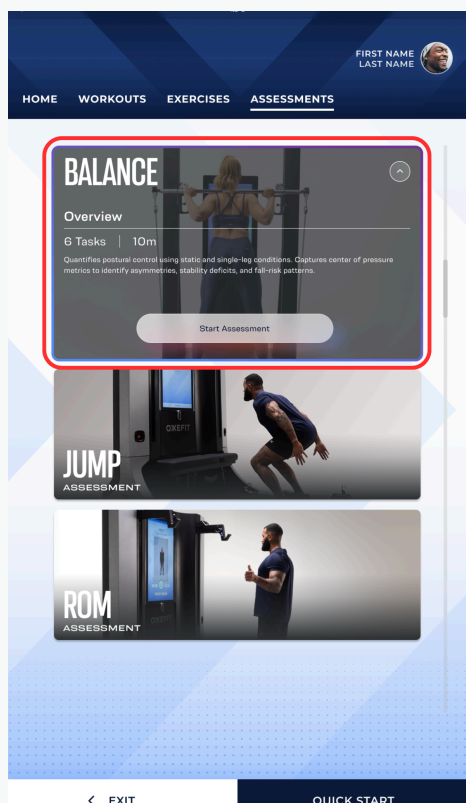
FIRST NAME
LAST NAME

HOME WORKOUTS EXERCISES ASSESSMENTS

BALANCE

Overview

6 Tasks | 10m

Quantifies postural control using static and single-leg conditions. Captures center of pressure metrics to identify asymmetries, stability deficits, and fall-risk patterns.

Start Assessment

OXEFIT

JUMP
ASSESSMENT

ROM
ASSESSMENT

< EXIT

QUICK START